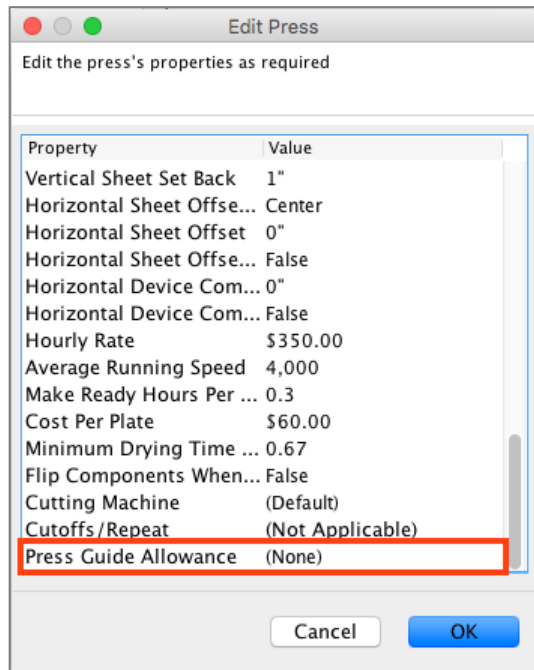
Edit Press

Edit the press's properties as required

| Property | Value |
|---|---|
| Vertical Sheet Set Back | 1" |
| Horizontal Sheet Offse... | Center |
| Horizontal Sheet Offset | 0" |
| Horizontal Sheet Offse... | False |
| Horizontal Device Com... | 0" |
| Horizontal Device Com... | False |
| Hourly Rate | $350.00 |
| Average Running Speed | 4,000 |
| Make Ready Hours Per ... | 0.3 |
| Cost Per Plate | $60.00 |
| Minimum Drying Time ... | 0.67 |
| Flip Components When... | False |
| Cutting Machine | (Default) |
| Cutoffs/Repeat | (Not Applicable) |
| Press Guide Allowance | (None) |

Cancel OK